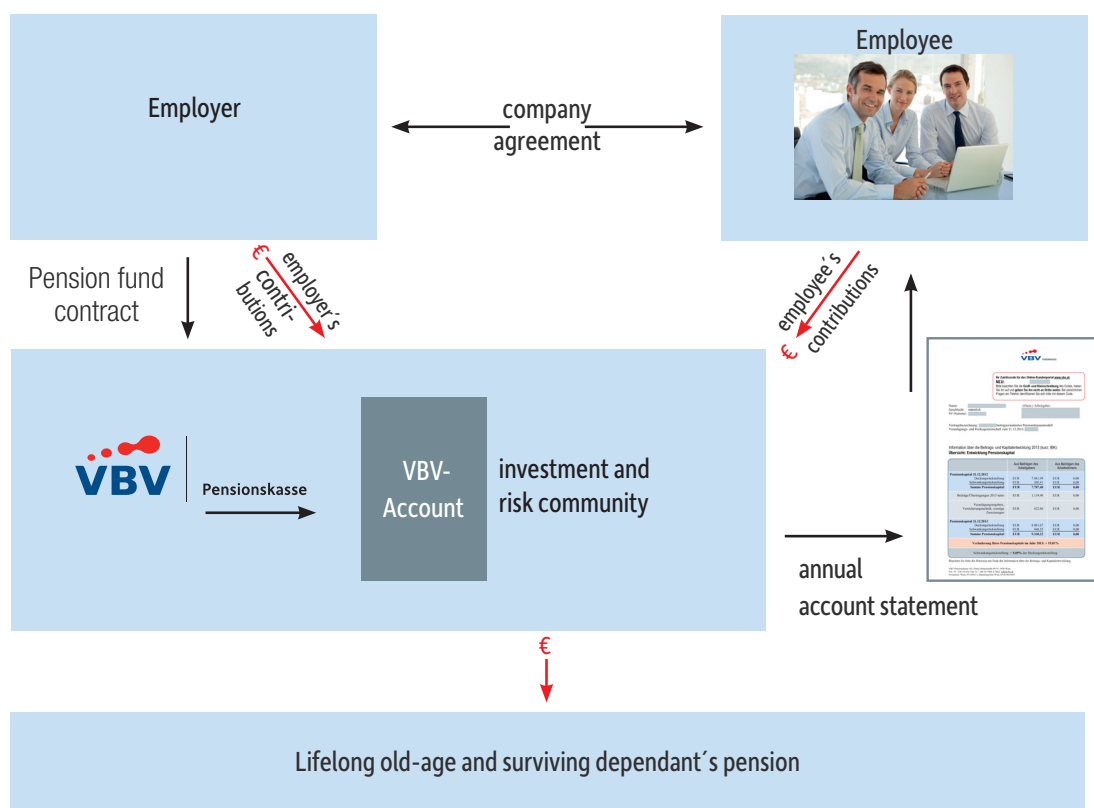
Employer

company agreement

Employee

Pension fund contract

€ employer´s contributions

€ employee´s contributions

VBV

Pensionskasse

VBV-Account

investment and risk community

VBV

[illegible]

annual account statement

€

Lifelong old-age and surviving dependant´s pension